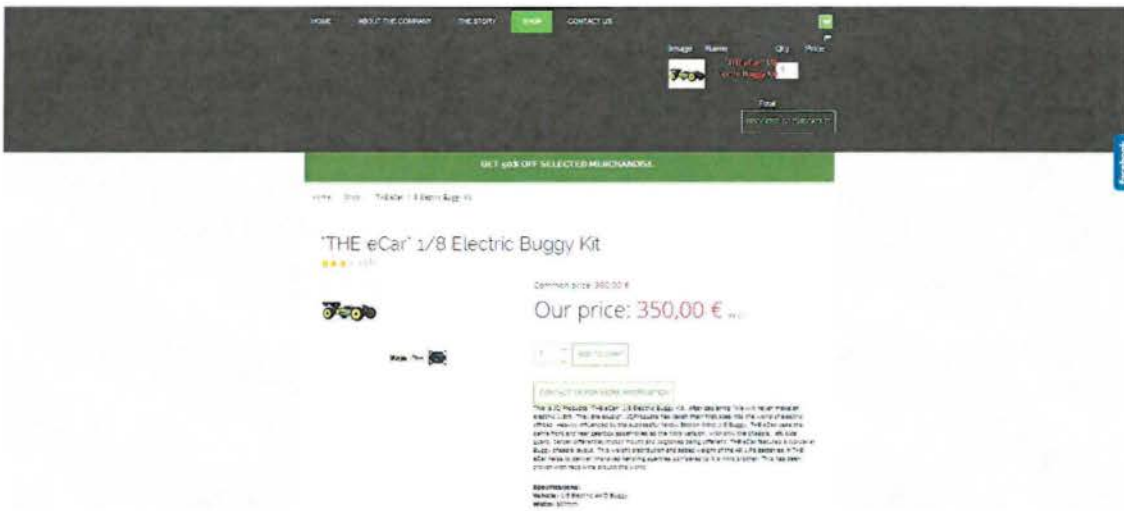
HOME ABOUT THE COMPANY THE STORY SHOP CONTACT US

Image Name Qty Price

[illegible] 1

Total

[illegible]

GET 50% OFF SELECTED MERCHANDISE

Home / Shop / THE eCar 1/8 Electric Buggy Kit

'THE eCar' 1/8 Electric Buggy Kit

Common price: 350,00 €

Our price: 350,00 € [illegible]

1 ADD TO CART

CONTACT US FOR MORE INFORMATION

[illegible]

Specifications:
Vehicle: 1/8 Electric 4WD Buggy
Width: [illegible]

Facebook